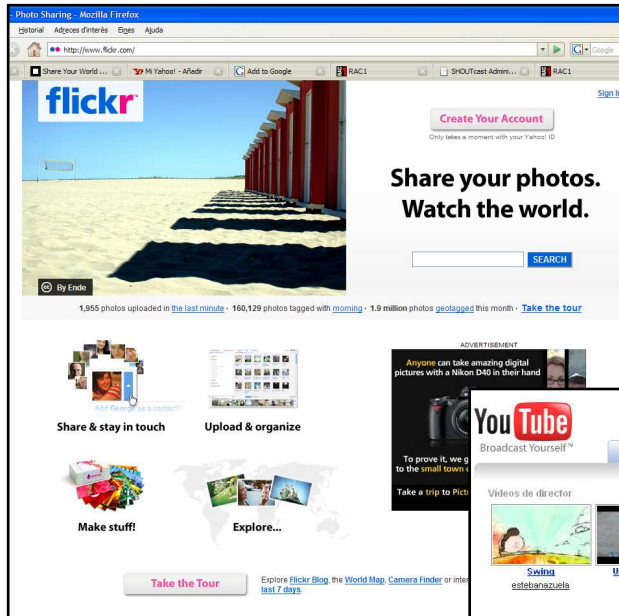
- Photo Sharing - Mozilla Firefox

Historial Adreces d'interès Eines Ajuda

http://www.flickr.com/

Google

Share Your World ... Mi Yahoo! - Añadir Add to Google RAC1 SHOUTcast Admini... RAC1

flickr

Sign I

Create Your Account

Only takes a moment with your Yahoo! ID

Share your photos. Watch the world.

SEARCH

By Ende

1,955 photos uploaded in the last minute · 160,129 photos tagged with morning · 1.9 million photos geotagged this month · Take the tour

ADVERTISEMENT

Anyone can take amazing digital pictures with a Nikon D40 in their hand

To prove it, we g to the small town o

Take a trip to Pict

Add George as a contact?

Share & stay in touch

Upload & organize

Make stuff!

Explore...

Take the Tour

Explore Flickr Blog, the World Map, Camera Finder or inter last 7 days.

You Tube

Broadcast Yourself™

Videos de director

Swing

estebanazuela

U